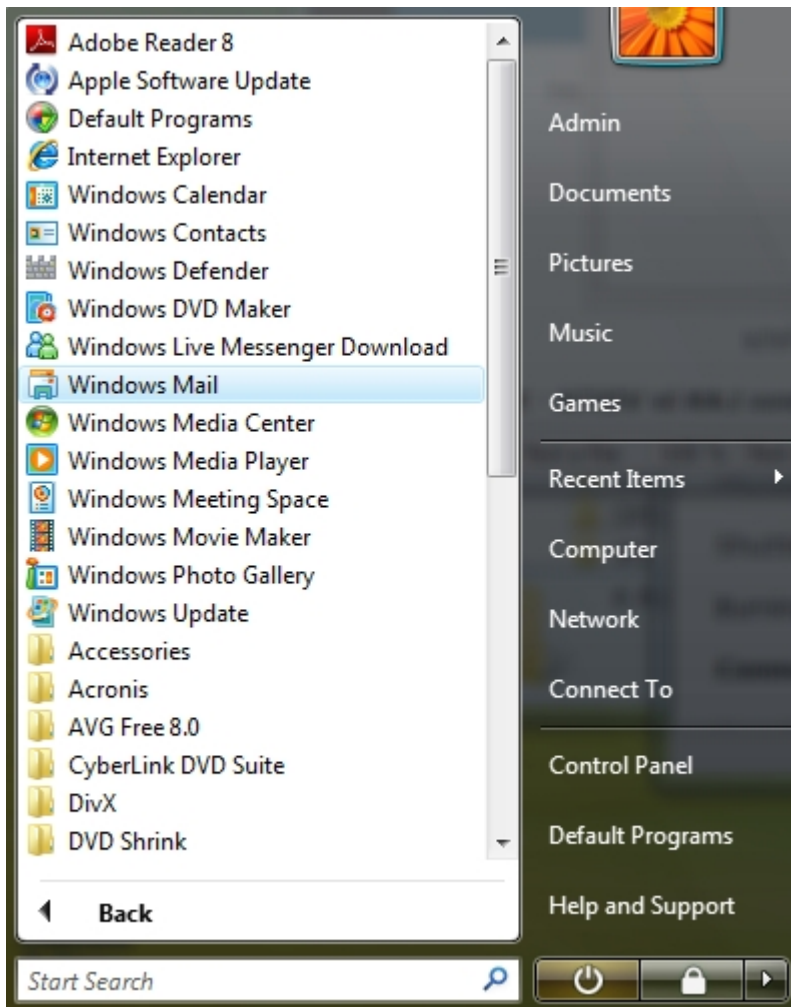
Adobe Reader 8
Apple Software Update
Default Programs
Internet Explorer
Windows Calendar
Windows Contacts
Windows Defender
Windows DVD Maker
Windows Live Messenger Download
Windows Mail
Windows Media Center
Windows Media Player
Windows Meeting Space
Windows Movie Maker
Windows Photo Gallery
Windows Update
Accessories
Acronis
AVG Free 8.0
CyberLink DVD Suite
DivX
DVD Shrink

Back

Start Search

Admin
Documents
Pictures
Music
Games
Recent Items
Computer
Network
Connect To
Control Panel
Default Programs
Help and Support